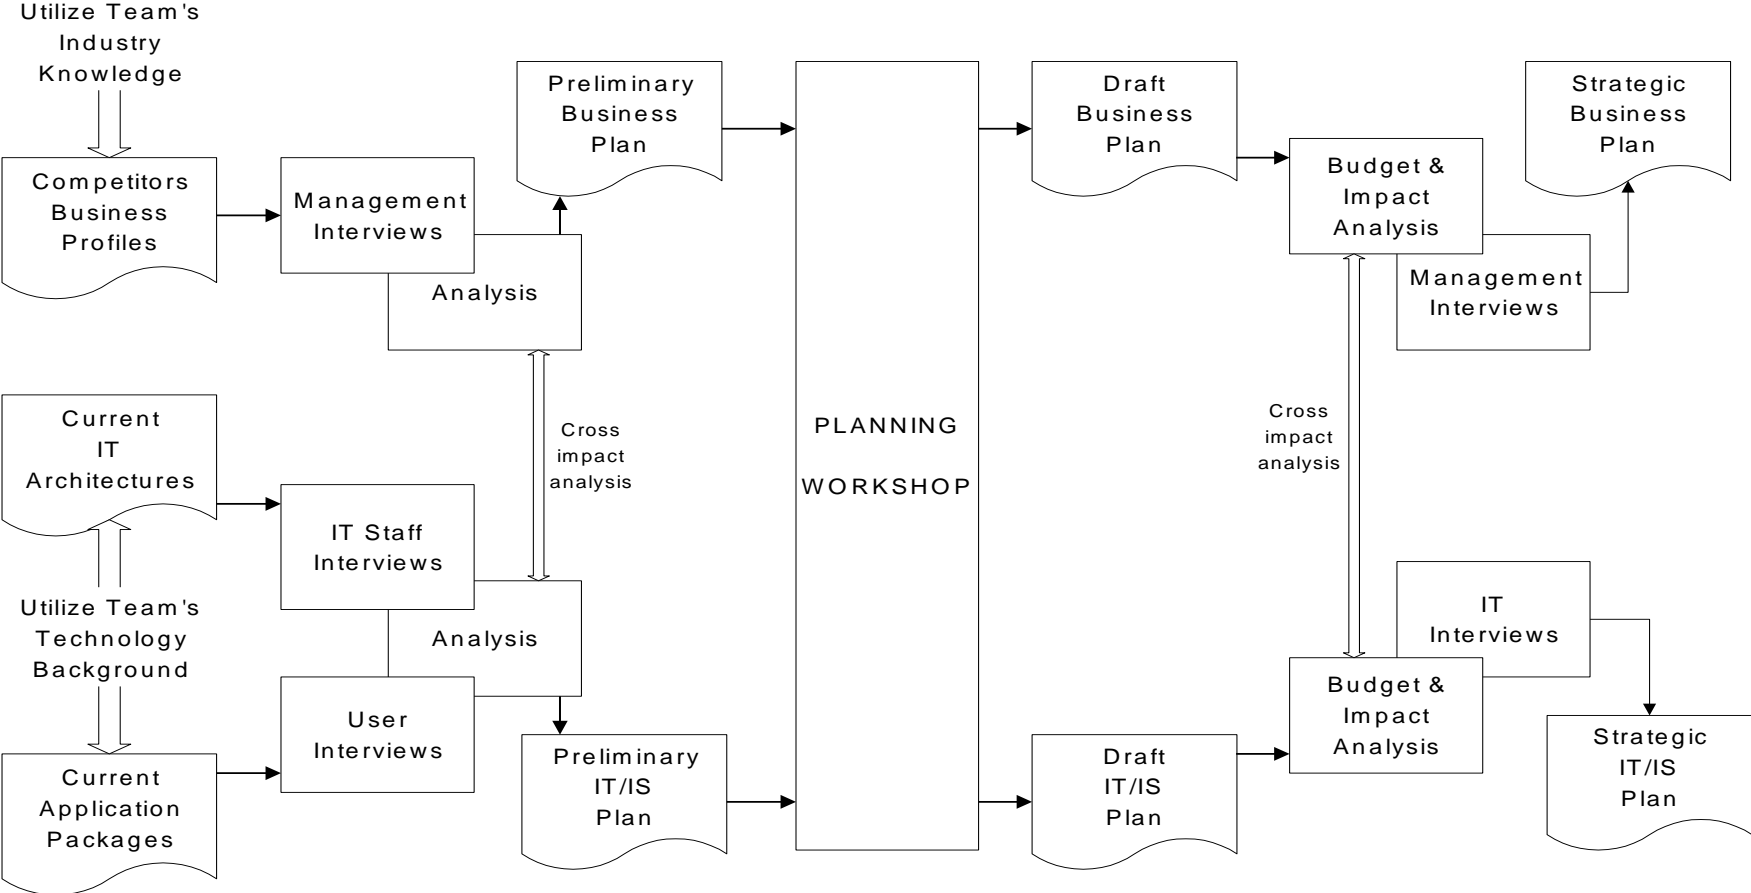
Utilize Team's Industry Knowledge

Competitors Business Profiles

Management Interviews

Analysis

Preliminary Business Plan

Cross impact analysis

Current IT Architectures

Utilize Team's Technology Background

Current Application Packages

IT Staff Interviews

Analysis

User Interviews

Preliminary IT/IS Plan

PLANNING

WORKSHOP

Draft Business Plan

Draft IT/IS Plan

Budget & Impact Analysis

Management Interviews

Strategic Business Plan

Cross impact analysis

IT Interviews

Budget & Impact Analysis

Strategic IT/IS Plan